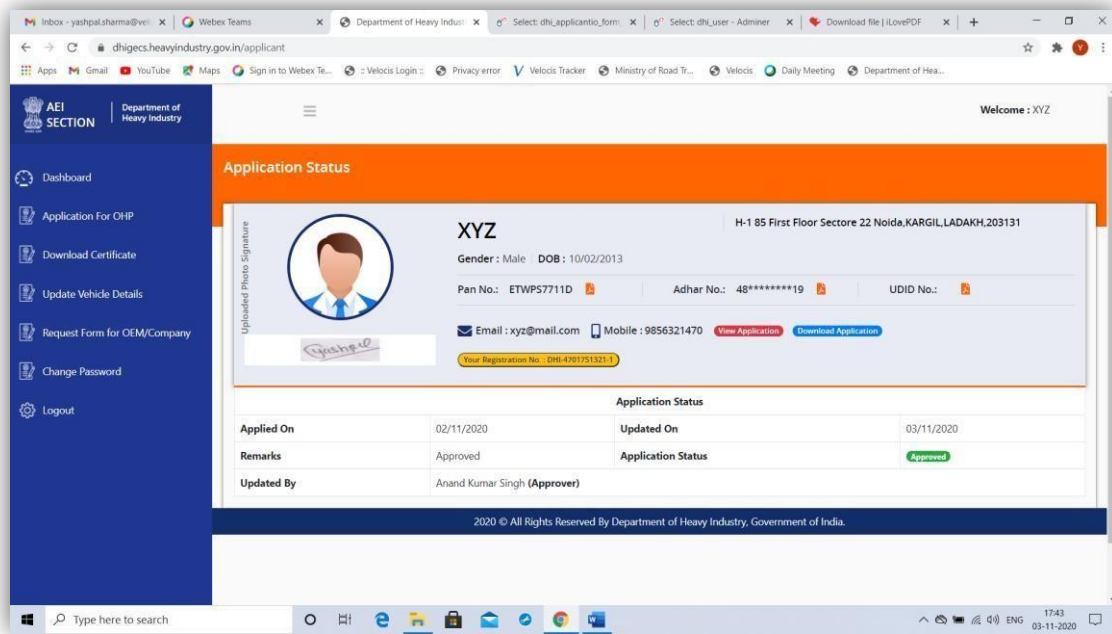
Inbox - yashpal.sharma@vel... | Webex Teams | Department of Heavy Indust | Select: dhi_applicantio_form | Select: dhi_user - Adminer | Download file | iLovePDF | +

dhigecs.heavyindustry.gov.in/applicant

Apps | Gmail | YouTube | Maps | Sign in to Webex Te... | :: Velocis Login :: | Privacy error | Velocis Tracker | Ministry of Road Tr... | Velocis | Daily Meeting | Department of Hea...

AEI SECTION | Department of Heavy Industry

Welcome : XYZ

Dashboard

Application For OHP

Download Certificate

Update Vehicle Details

Request Form for OEM/Company

Change Password

Logout

Application Status

Uploaded Photo Signature

Yashpal

XYZ

H-1 85 First Floor Sectore 22 Noida,KARGIL,LADAKH,203131

Gender : Male DOB : 10/02/2013

Pan No.: ETWPS7711D

Adhar No.: 48********19

UDID No.:

Email : xyz@mail.com

Mobile : 9856321470

View Application

Download Application

Your Registration No. : DHI-4701751321-1

| Application Status | | | |
|---|---|---|---|
| Applied On | 02/11/2020 | Updated On | 03/11/2020 |
| Remarks | Approved | Application Status | Approved |
| Updated By | Anand Kumar Singh (Approver) | | |

2020 © All Rights Reserved By Department of Heavy Industry, Government of India.

Type here to search

ENG 17:43 03-11-2020